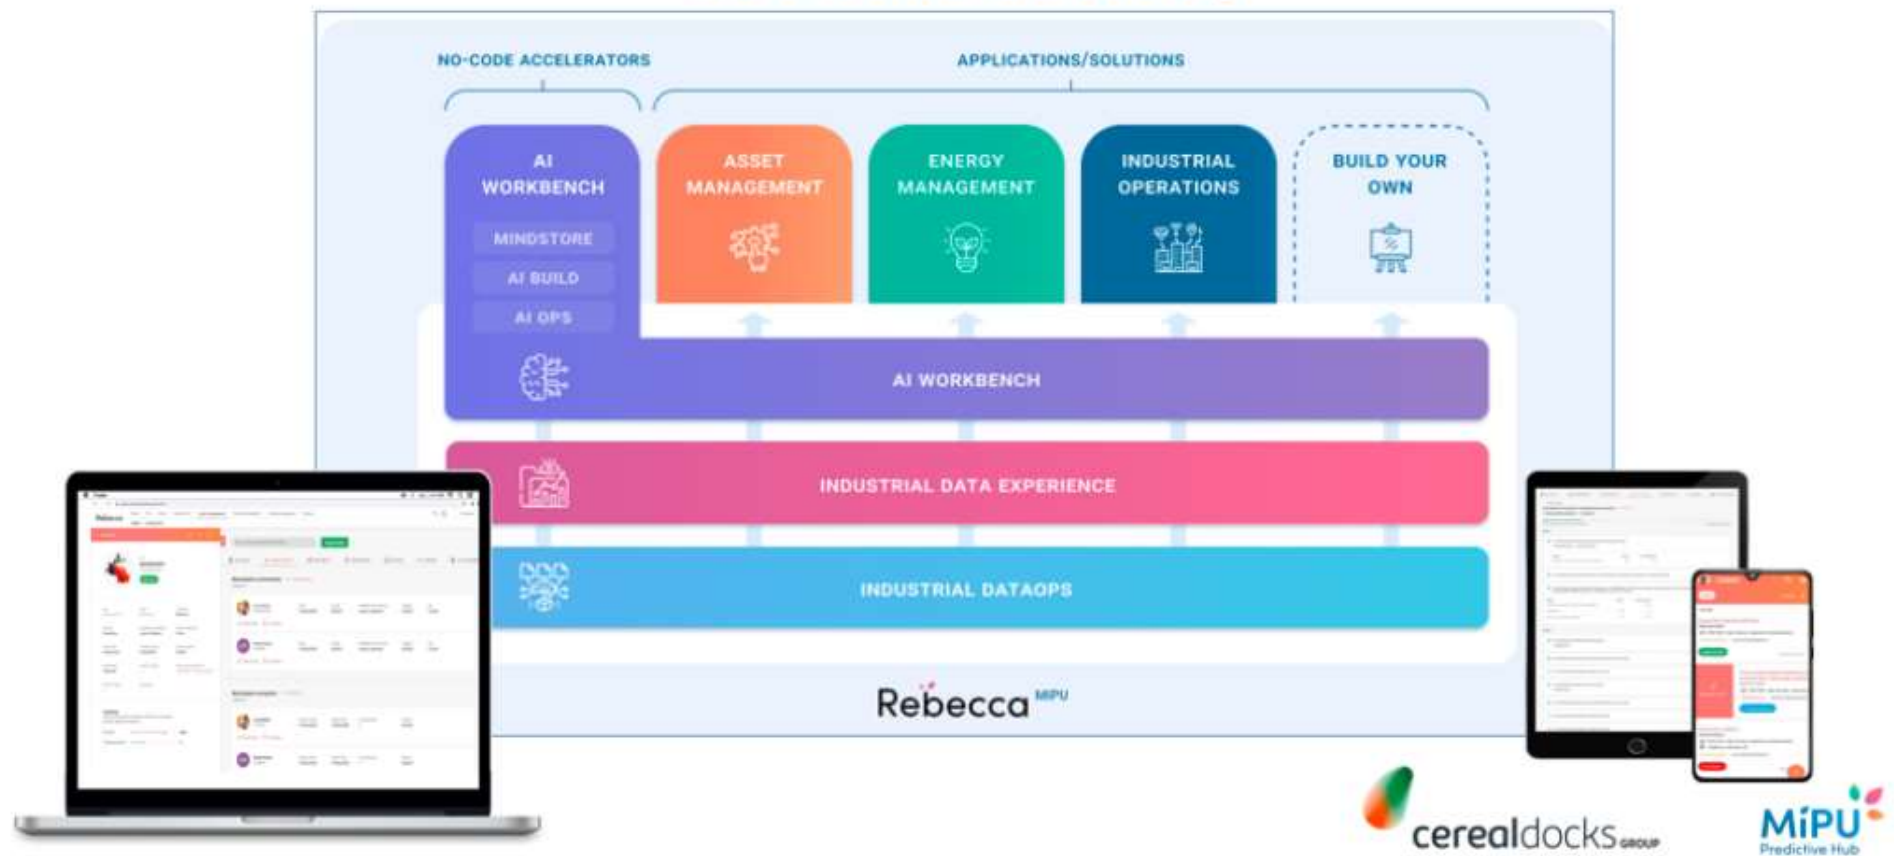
NO-CODE ACCELERATORS

APPLICATIONS/SOLUTIONS

AI WORKBENCH

MINDSTORE

AI BUILD

AI OPS

ASSET MANAGEMENT

ENERGY MANAGEMENT

INDUSTRIAL OPERATIONS

BUILD YOUR OWN

AI WORKBENCH

INDUSTRIAL DATA EXPERIENCE

INDUSTRIAL DATAOPS

Rebecca MIPU

cerealdocks GROUP

MiPU Predictive Hub